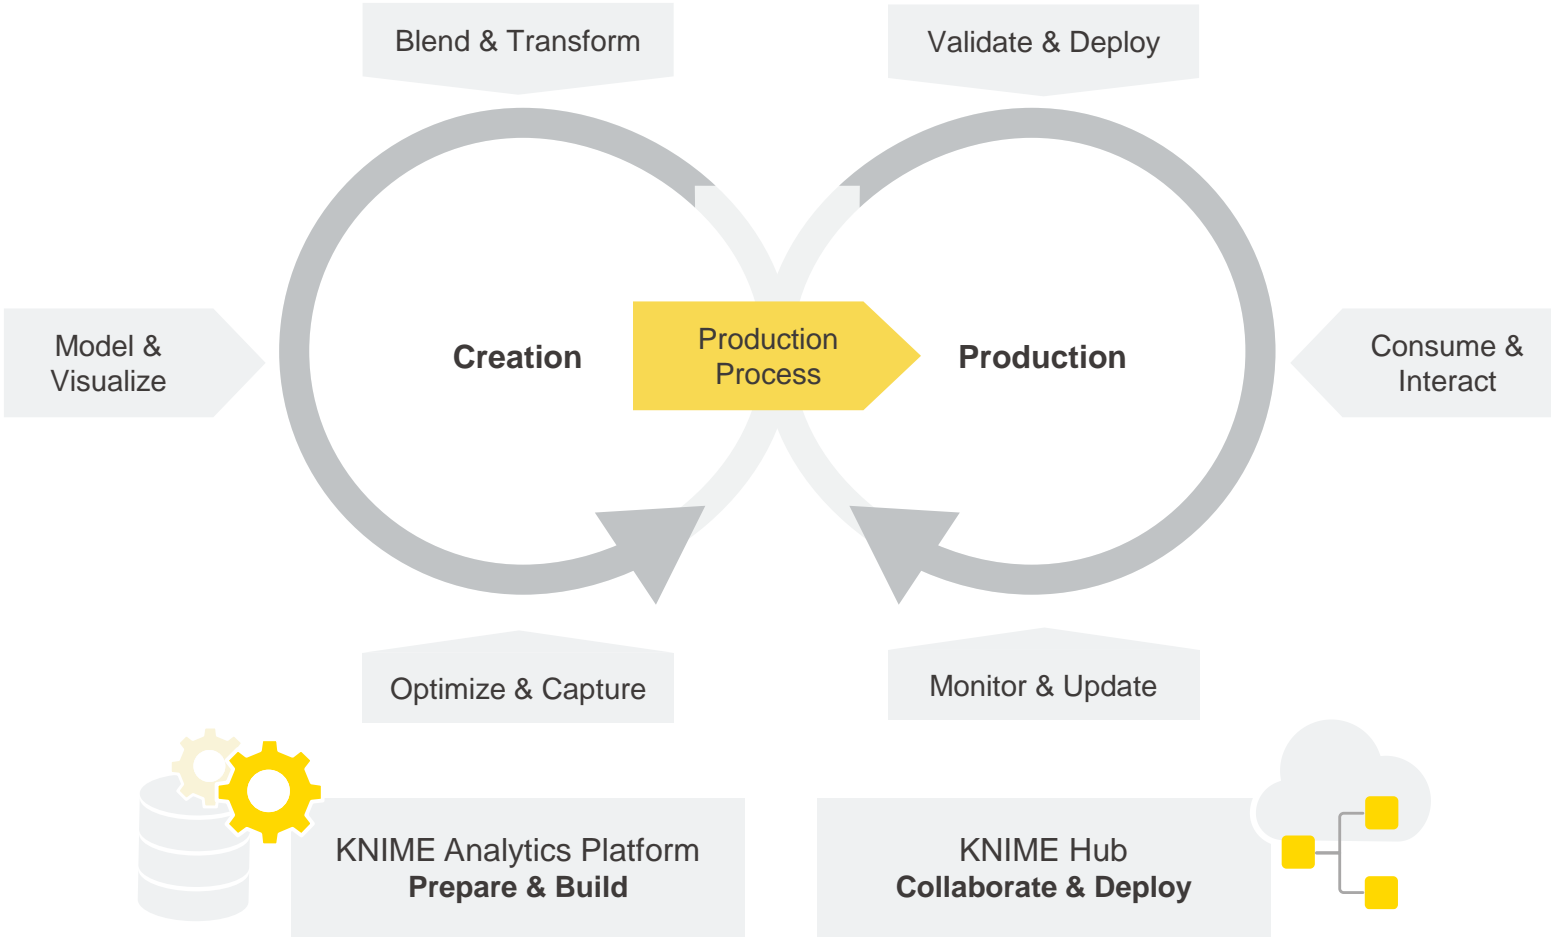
Blend & Transform

Validate & Deploy

Model & Visualize

Creation

Production Process

Production

Consume & Interact

Optimize & Capture

Monitor & Update

KNIME Analytics Platform
**Prepare & Build**

KNIME Hub
**Collaborate & Deploy**